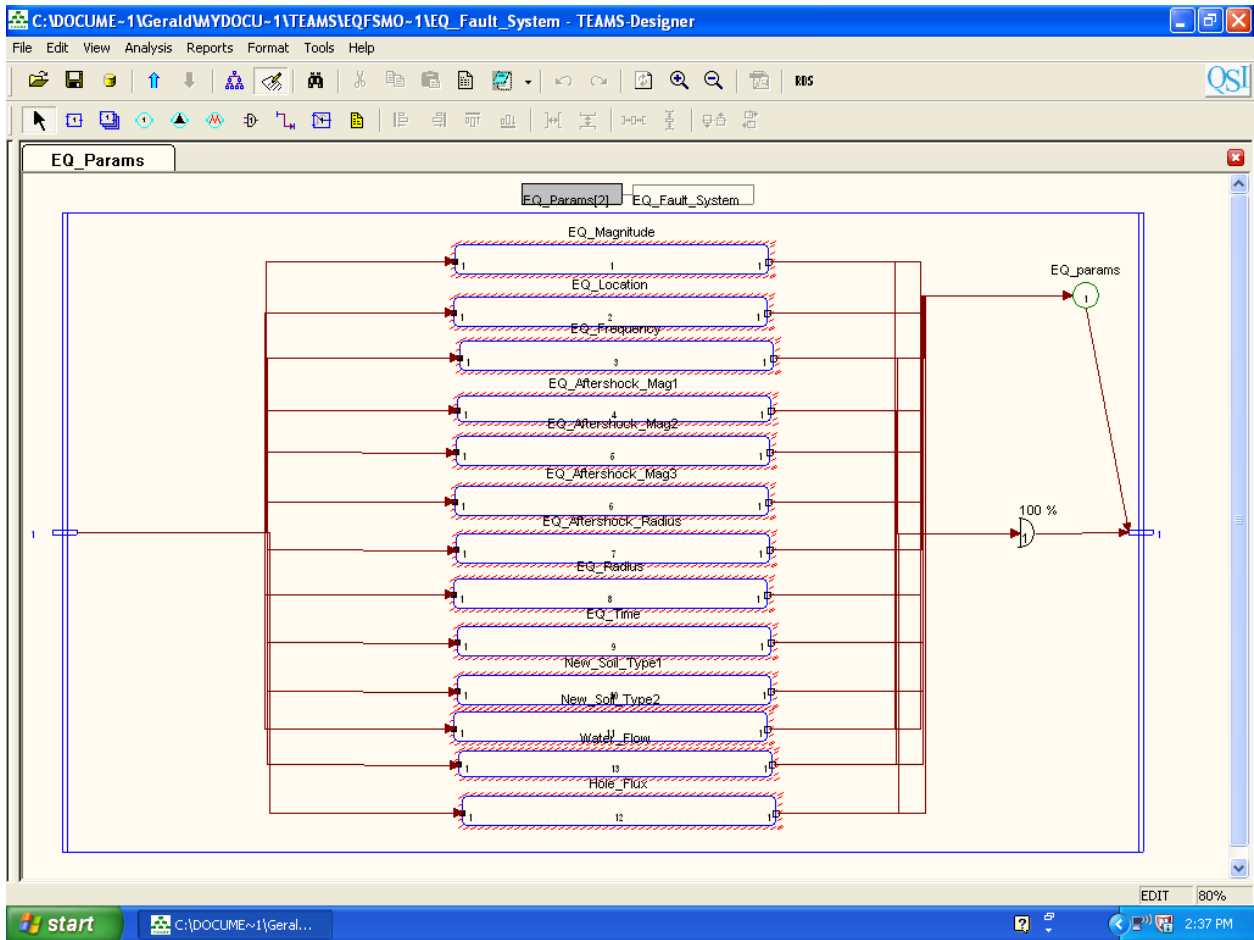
C:\DOCUME~1\Gerald\MYDOCU~1\TEAMS\EQFSMO~1\EQ_Fault_System - TEAMS-Designer

File Edit View Analysis Reports Format Tools Help

RDS

QSI

EQ_Params

EQ_Params[2] EQ_Fault_System

EQ_Magnitude
1 1 1

EQ_Location
1 2 1

EQ_Frequency
1 3 1

EQ_Aftershock_Mag1
1 4 1

EQ_Aftershock_Mag2
1 5 1

EQ_Aftershock_Mag3
1 6 1

EQ_Aftershock_Radius
1 7 1

EQ_Radius
1 8 1

EQ_Time
1 9 1

New_Soil_Type1
1 10 1

New_Soil_Type2
1 11 1

Water_Flow
1 13 1

Hole_Flux
1 12 1

EQ_params
1

100 %
1

1

1

EDIT 80%

start C:\DOCUME~1\Geral...

2:37 PM